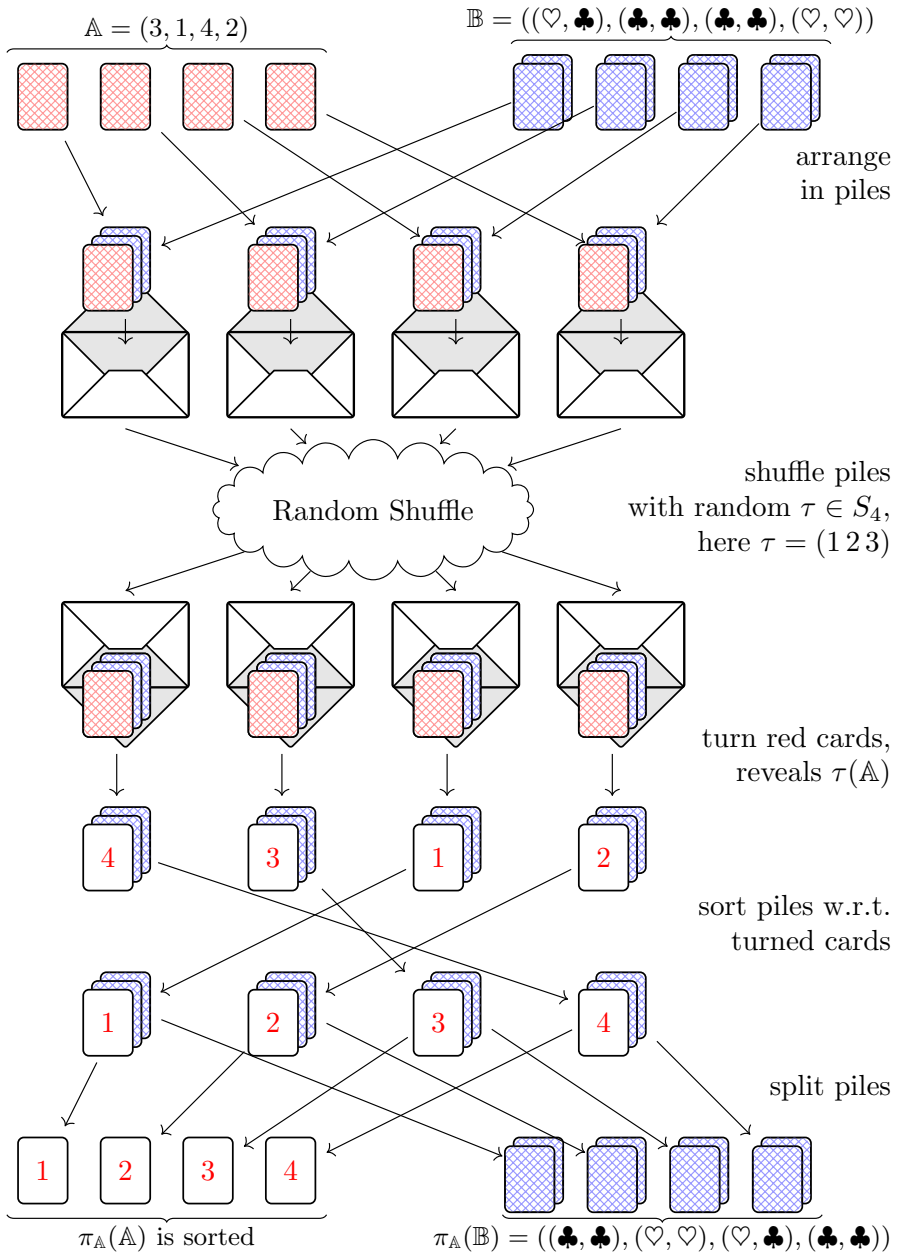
$\mathbb{A} = (3, 1, 4, 2)$

$\mathbb{B} = ((\heartsuit, \clubsuit), (\clubsuit, \clubsuit), (\clubsuit, \clubsuit), (\heartsuit, \heartsuit))$

arrange in piles

Random Shuffle

shuffle piles with random $\tau \in S_4$, here $\tau = (1\,2\,3)$

turn red cards, reveals $\tau(\mathbb{A})$

4 3 1 2

sort piles w.r.t. turned cards

1 2 3 4

split piles

1 2 3 4

$\pi_{\mathbb{A}}(\mathbb{A})$ is sorted

$\pi_{\mathbb{A}}(\mathbb{B}) = ((\clubsuit, \clubsuit), (\heartsuit, \heartsuit), (\heartsuit, \clubsuit), (\clubsuit, \clubsuit))$